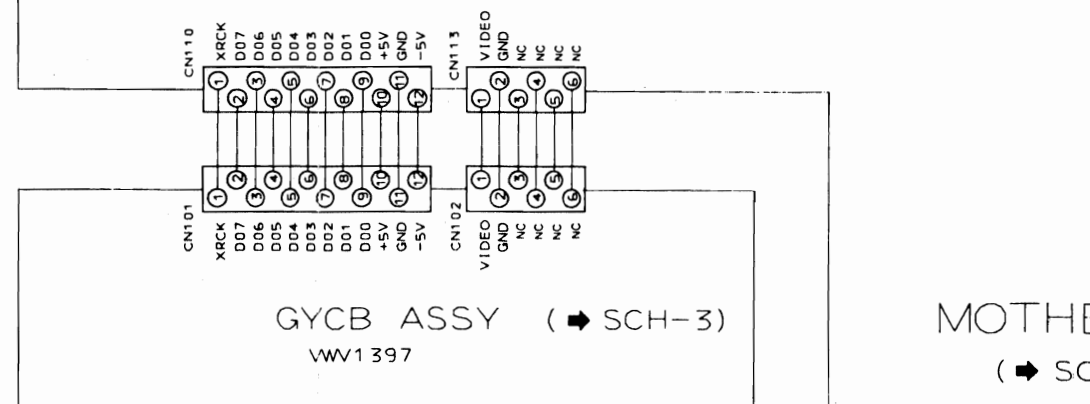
CN110
XRCK
D07
D06
D05
D04
D03
D02
D01
D00
+5V
GND
-5V

1 2 3 4 5 6 7 8 9 10 11 12

CN113
VIDEO
GND
NC
NC
NC
NC

1 2 3 4 5 6

1 2 3 4 5 6 7 8 9 10 11 12

1 2 3 4 5 6

CN101
XRCK
D07
D06
D05
D04
D03
D02
D01
D00
+5V
GND
-5V

CN102
VIDEO
GND
NC
NC
NC
NC

GYCB ASSY (➡ SCH-3)
VWV1397

MOTHE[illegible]
(➡ SC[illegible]